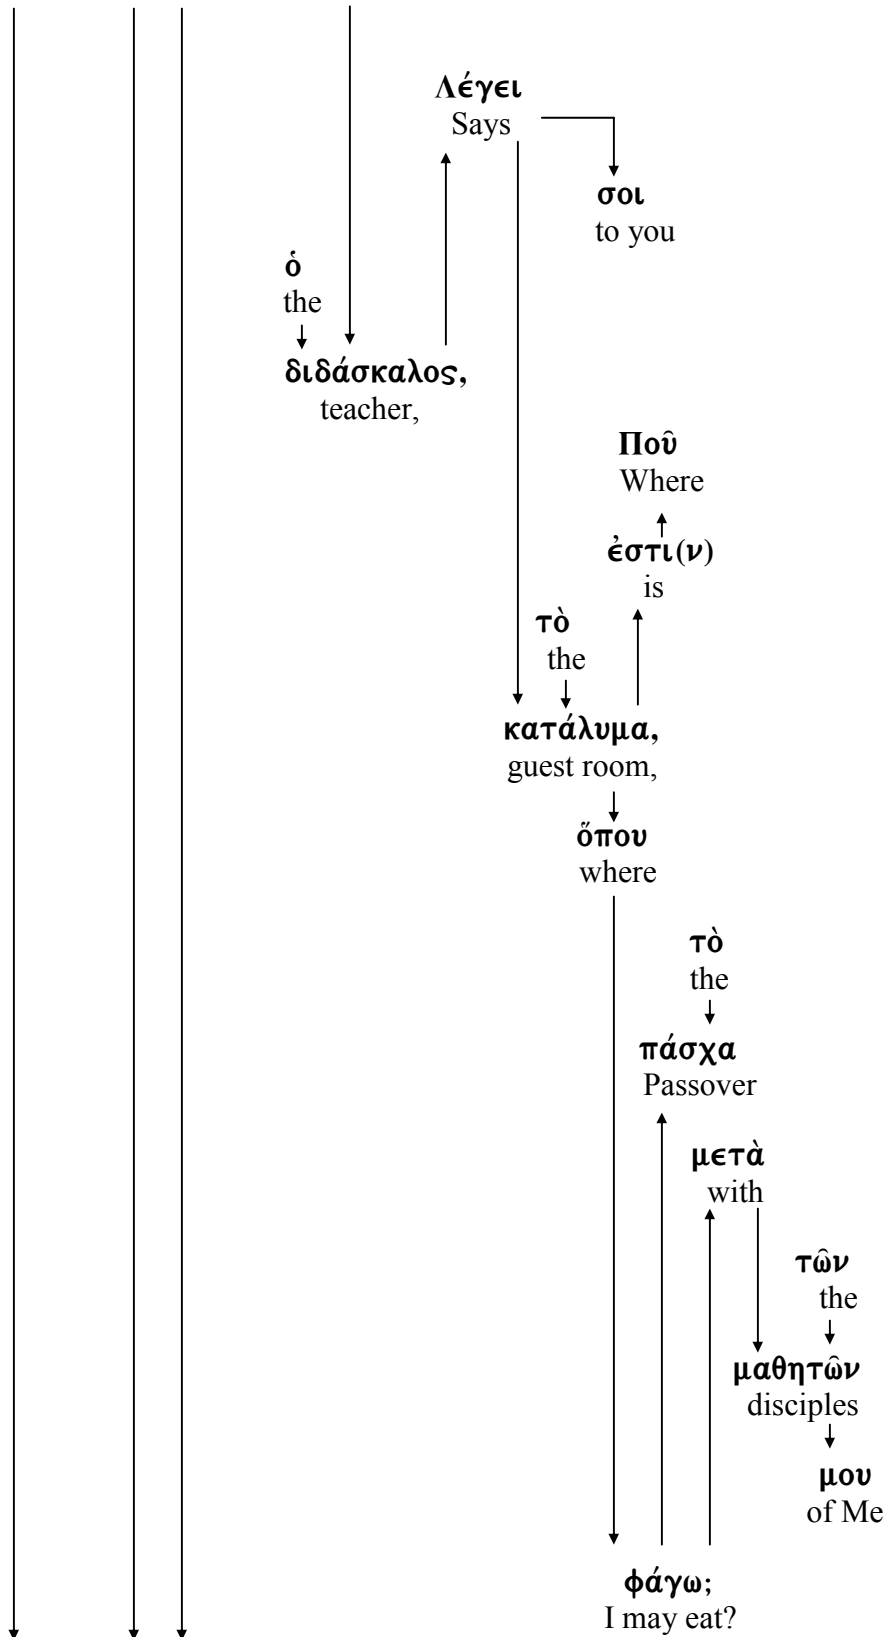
Λέγει
Says

σοι
to you

ὁ
the

διδάσκαλος,
teacher,

Ποῦ
Where

ἐστι(ν)
is

τὸ
the

κατάλυμα,
guest room,

ὅπου
where

τὸ
the

πάσχα
Passover

μετὰ
with

τῶν
the

μαθητῶν
disciples

μου
of Me

φάγω;
I may eat?